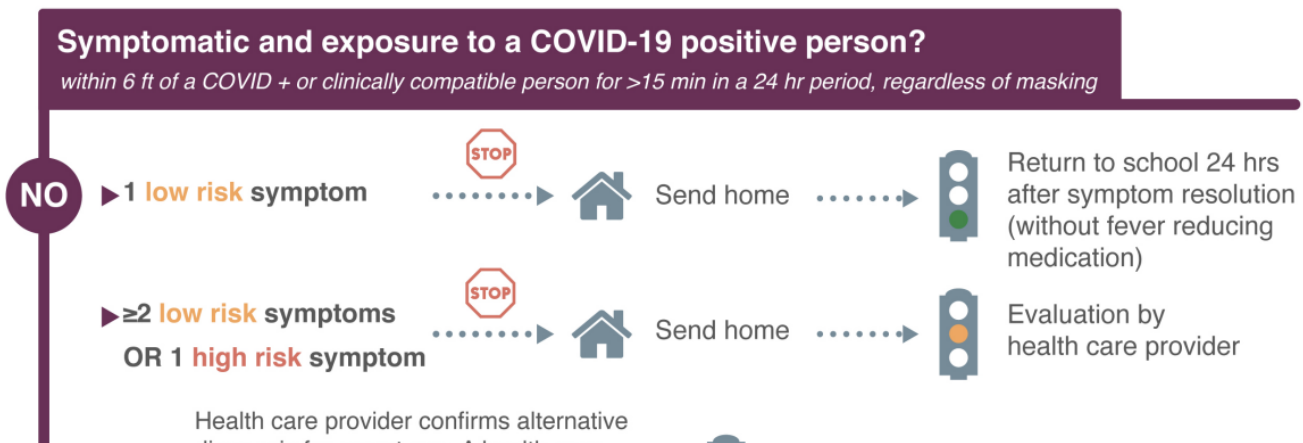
Symptomatic and exposure to a COVID-19 positive person?

within 6 ft of a COVID + or clinically compatible person for >15 min in a 24 hr period, regardless of masking

NO

1 low risk symptom

STOP

Send home

Return to school 24 hrs after symptom resolution (without fever reducing medication)

≥2 low risk symptoms OR 1 high risk symptom

STOP

Send home

Evaluation by health care provider

Health care provider confirms alternative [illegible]